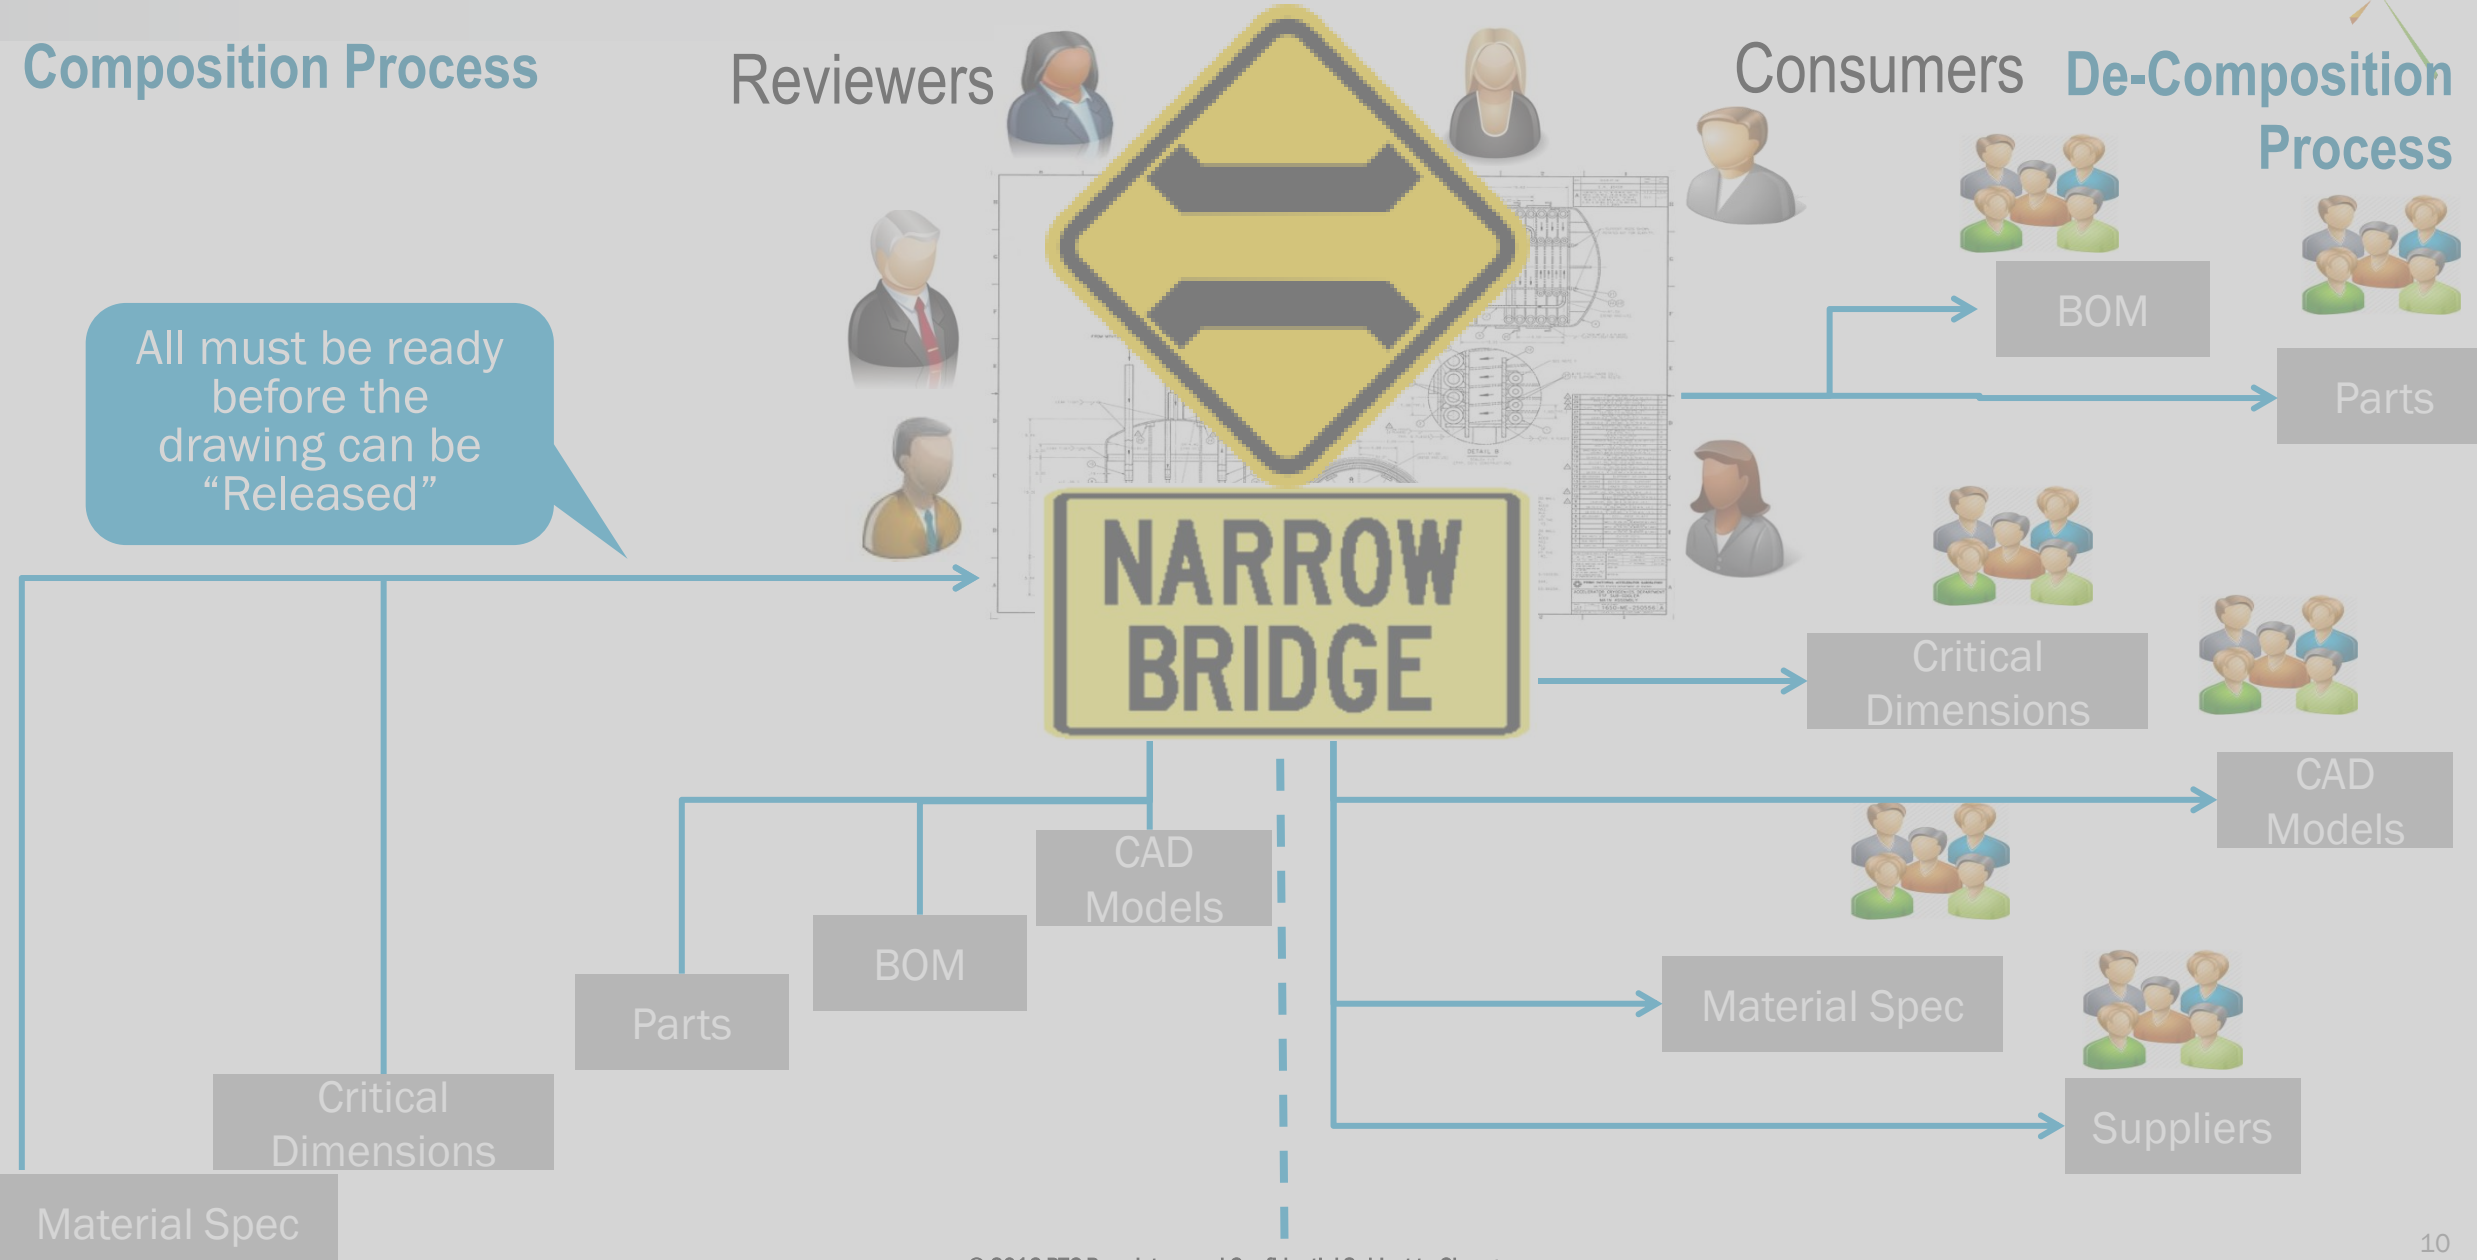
Composition Process

Reviewers

Consumers

De-Composition Process

All must be ready before the drawing can be "Released"

NARROW BRIDGE

BOM

Parts

Critical Dimensions

CAD Models

Material Spec

Suppliers

CAD Models

BOM

Parts

Critical Dimensions

Material Spec

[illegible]

10